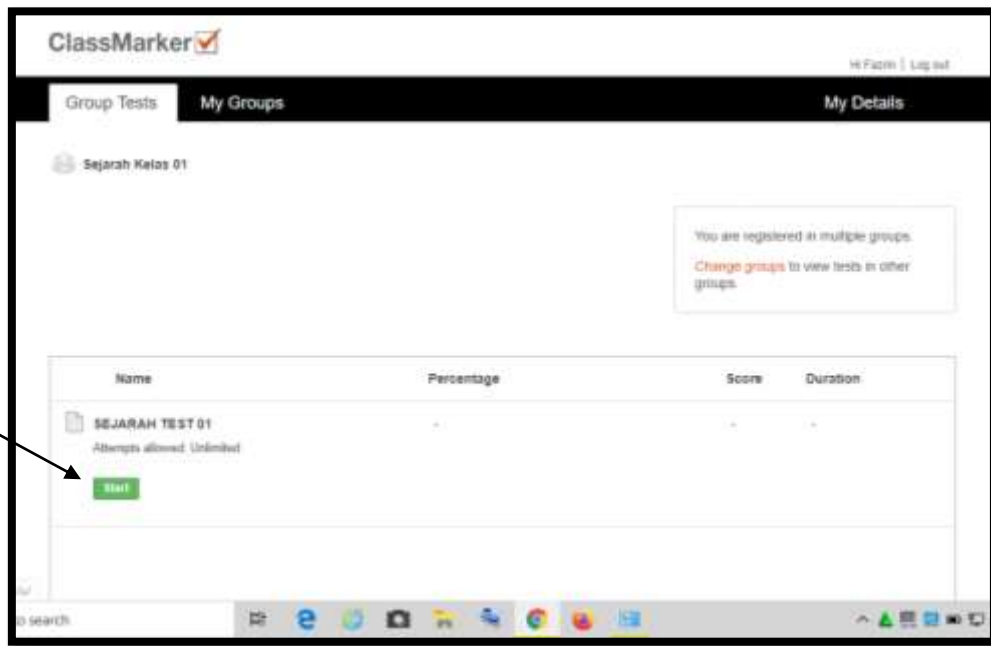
ClassMarker

Hi Fazrin | Log out

Group Tests

My Groups

My Details

Sejarah Kelas 01

You are registered in multiple groups.

Change groups to view tests in other groups.

| Name | Percentage | Score | Duration |
|---|---|---|---|
| SEJARAH TEST 01<br>Attempts allowed: Unlimited<br>Start | - | - | - |

o search